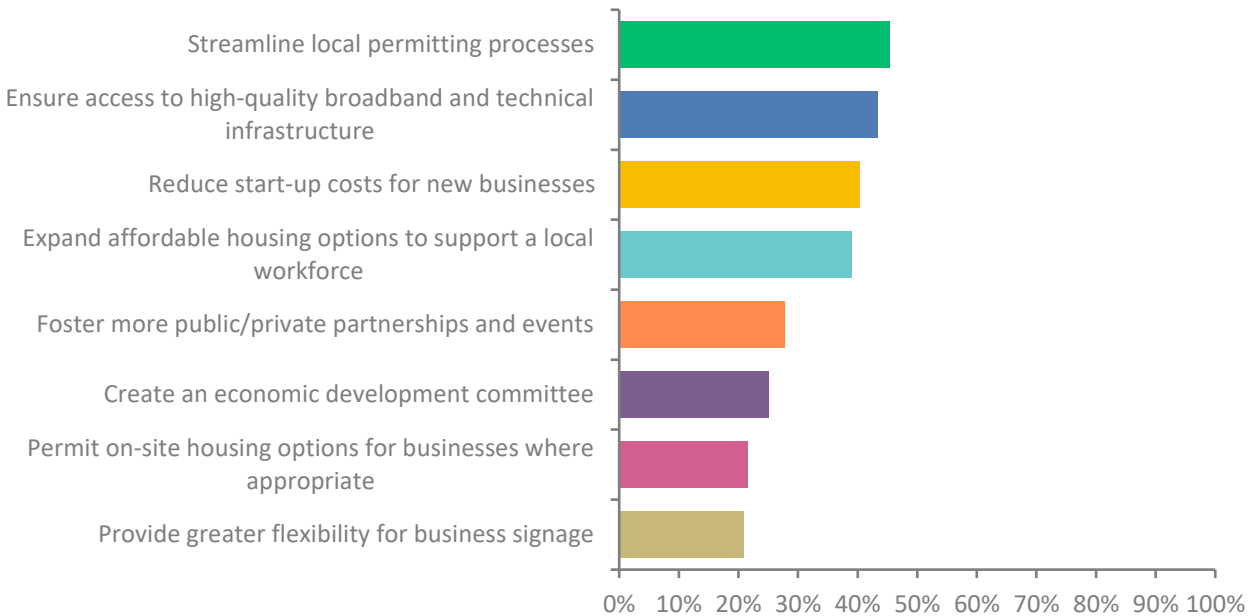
Streamline local permitting processes

Ensure access to high-quality broadband and technical infrastructure

Reduce start-up costs for new businesses

Expand affordable housing options to support a local workforce

Foster more public/private partnerships and events

Create an economic development committee

Permit on-site housing options for businesses where appropriate

Provide greater flexibility for business signage

0% 10% 20% 30% 40% 50% 60% 70% 80% 90% 100%